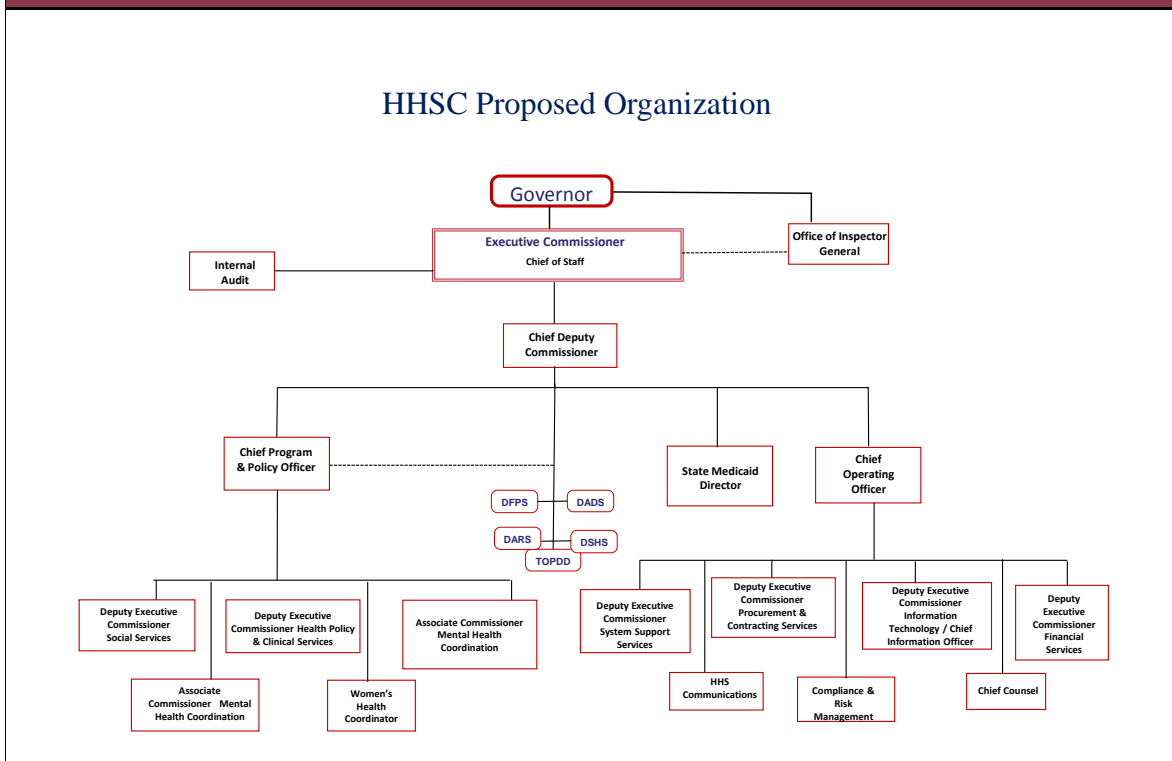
HHSC Proposed Organization

Governor

Executive Commissioner
Chief of Staff

Office of Inspector General

Internal Audit

Chief Deputy Commissioner

Chief Program & Policy Officer

State Medicaid Director

Chief Operating Officer

DFPS

DADS

DARS

DSHS

TOPDD

Deputy Executive Commissioner Social Services

Deputy Executive Commissioner Health Policy & Clinical Services

Associate Commissioner Mental Health Coordination

Associate Commissioner Mental Health Coordination

Women's Health Coordinator

Deputy Executive Commissioner System Support Services

Deputy Executive Commissioner Procurement & Contracting Services

Deputy Executive Commissioner Information Technology / Chief Information Officer

Deputy Executive Commissioner Financial Services

HHS Communications

Compliance & Risk Management

Chief Counsel